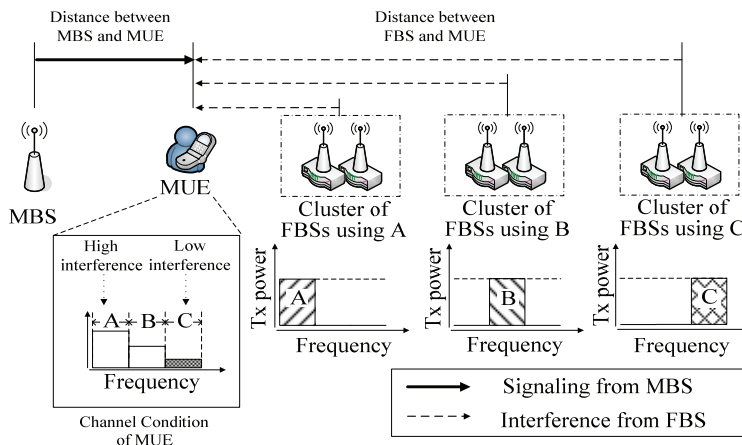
Distance between MBS and MUE

Distance between FBS and MUE

MBS

MUE

Cluster of FBSs using A

Cluster of FBSs using B

Cluster of FBSs using C

High interference

Low interference

A B C

Frequency

Channel Condition of MUE

Tx power

A

Frequency

Tx power

B

Frequency

Tx power

C

Frequency

Signaling from MBS

Interference from FBS